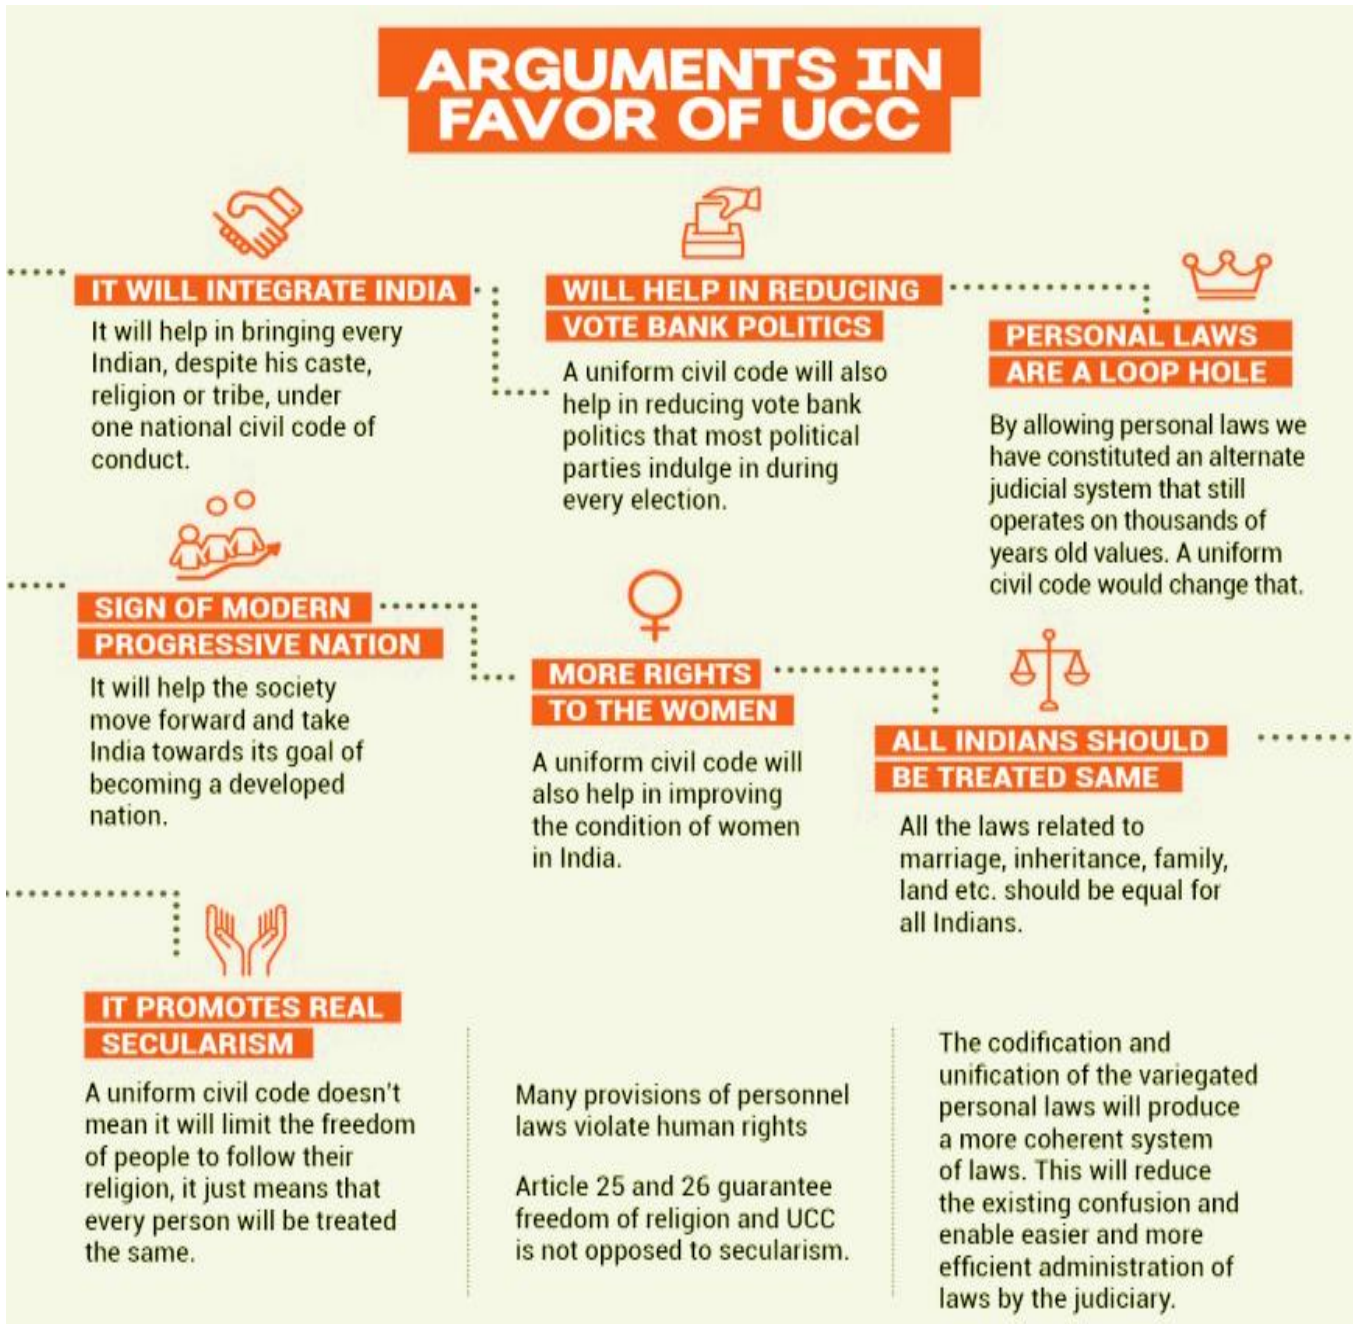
ARGUMENTS IN FAVOR OF UCC

IT WILL INTEGRATE INDIA

It will help in bringing every Indian, despite his caste, religion or tribe, under one national civil code of conduct.

WILL HELP IN REDUCING VOTE BANK POLITICS

A uniform civil code will also help in reducing vote bank politics that most political parties indulge in during every election.

PERSONAL LAWS ARE A LOOP HOLE

By allowing personal laws we have constituted an alternate judicial system that still operates on thousands of years old values. A uniform civil code would change that.

SIGN OF MODERN PROGRESSIVE NATION

It will help the society move forward and take India towards its goal of becoming a developed nation.

MORE RIGHTS TO THE WOMEN

A uniform civil code will also help in improving the condition of women in India.

ALL INDIANS SHOULD BE TREATED SAME

All the laws related to marriage, inheritance, family, land etc. should be equal for all Indians.

IT PROMOTES REAL SECULARISM

A uniform civil code doesn't mean it will limit the freedom of people to follow their religion, it just means that every person will be treated the same.

Many provisions of personnel laws violate human rights

Article 25 and 26 guarantee freedom of religion and UCC is not opposed to secularism.

The codification and unification of the variegated personal laws will produce a more coherent system of laws. This will reduce the existing confusion and enable easier and more efficient administration of laws by the judiciary.